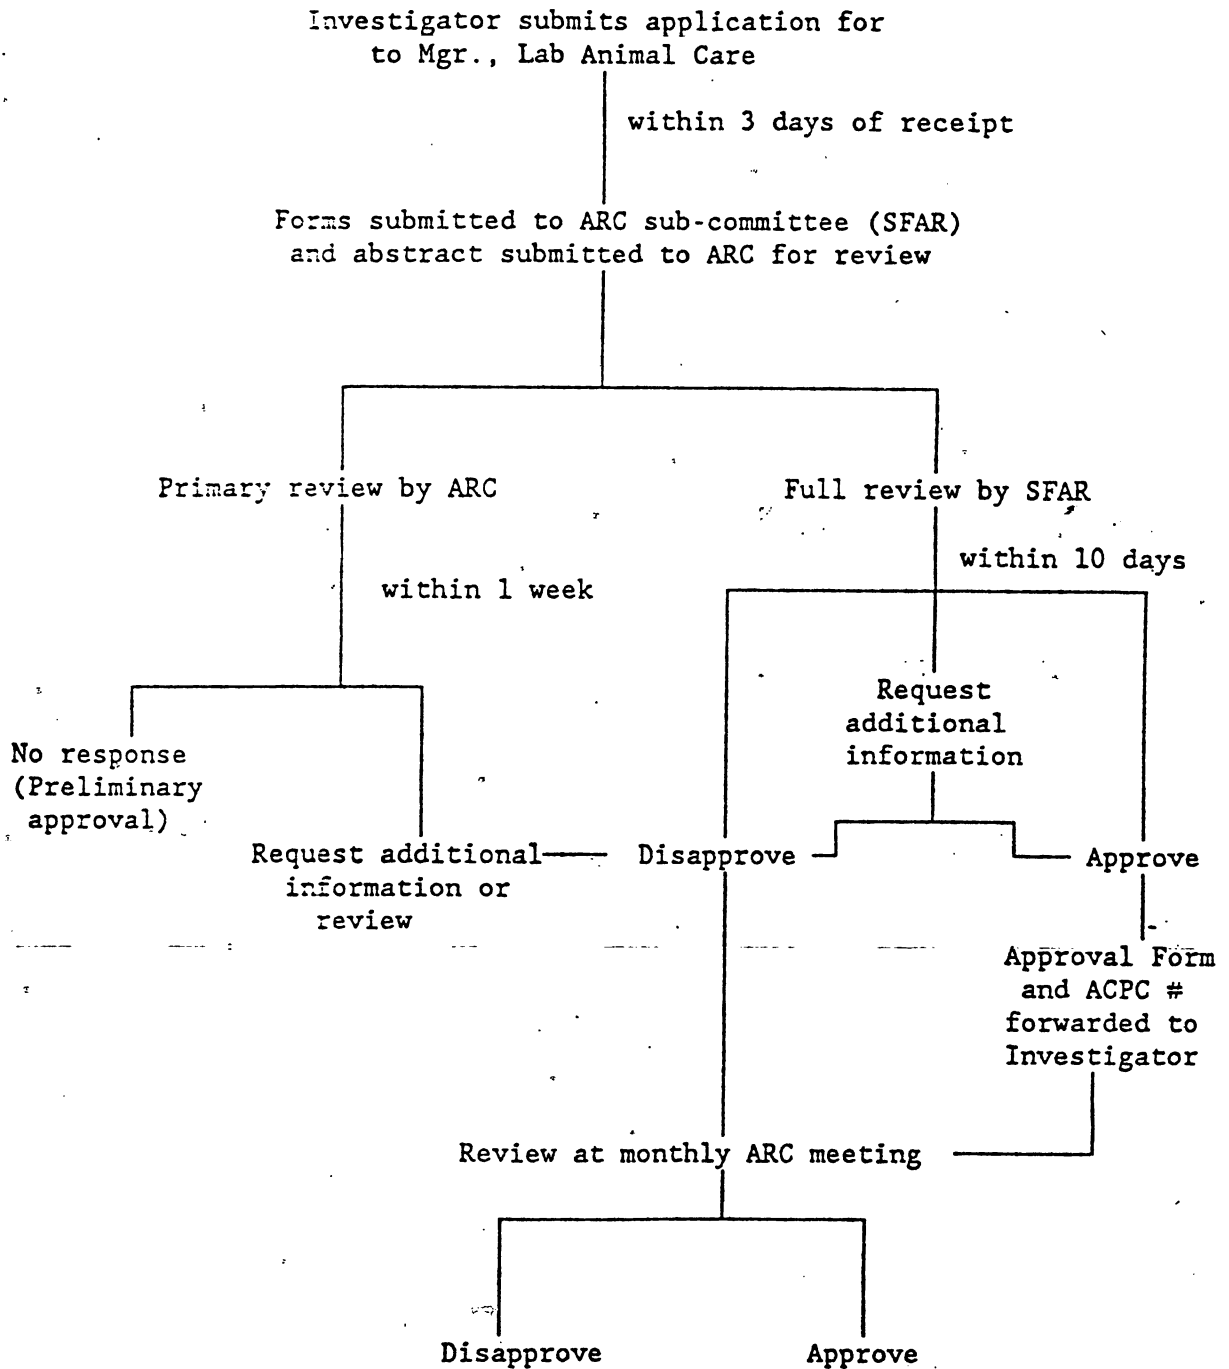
Investigator submits application for to Mgr., Lab Animal Care

within 3 days of receipt

Forms submitted to ARC sub-committee (SFAR) and abstract submitted to ARC for review

Primary review by ARC

Full review by SFAR

within 10 days

within 1 week

Request additional information

No response (Preliminary approval)

Request additional information or review

Disapprove

Approve

Approval Form and ACPC # forwarded to Investigator

Review at monthly ARC meeting

Disapprove

Approve